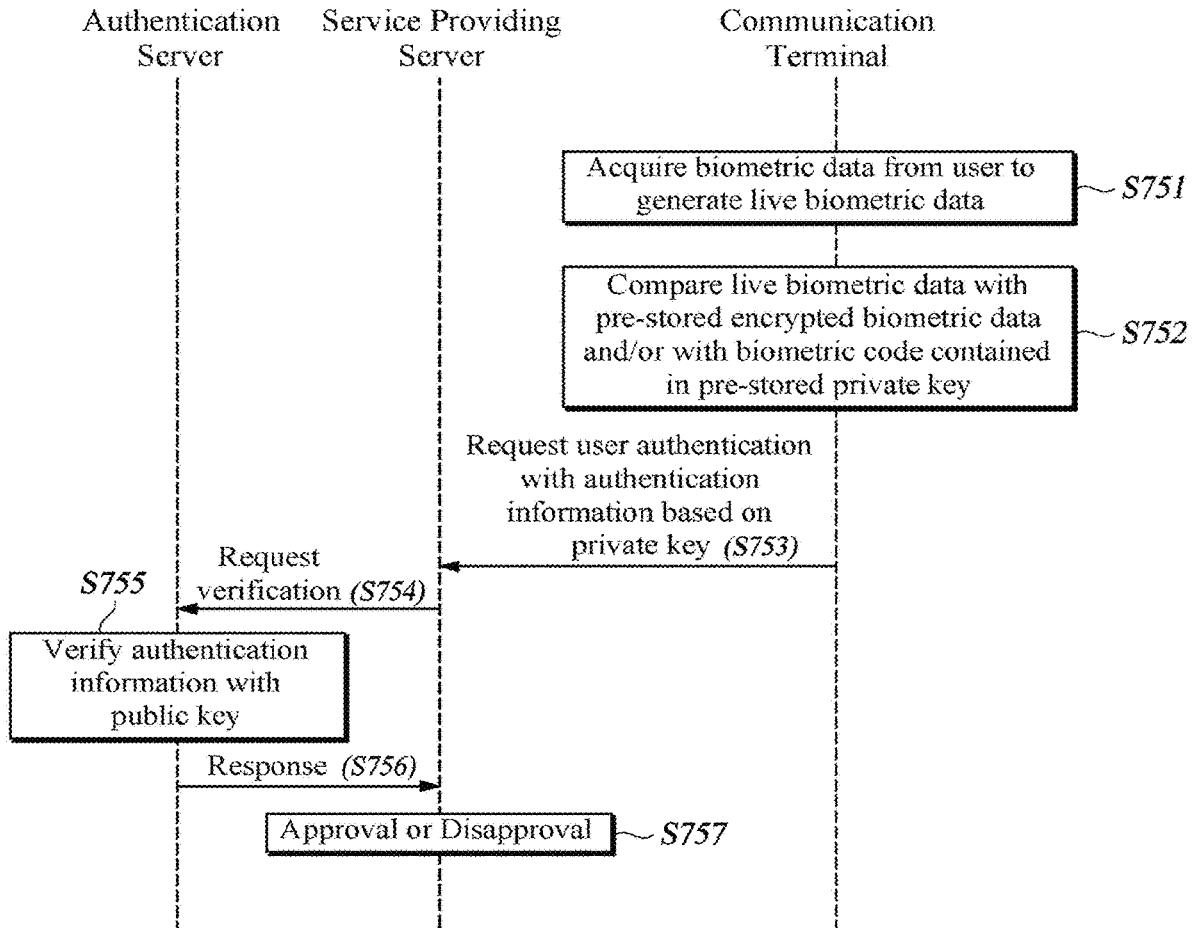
Authentication Server

Service Providing Server

Communication Terminal

Acquire biometric data from user to generate live biometric data

S751

Compare live biometric data with pre-stored encrypted biometric data and/or with biometric code contained in pre-stored private key

S752

Request user authentication with authentication information based on private key (S753)

Request verification (S754)

S755

Verify authentication information with public key

Response (S756)

Approval or Disapproval

S757